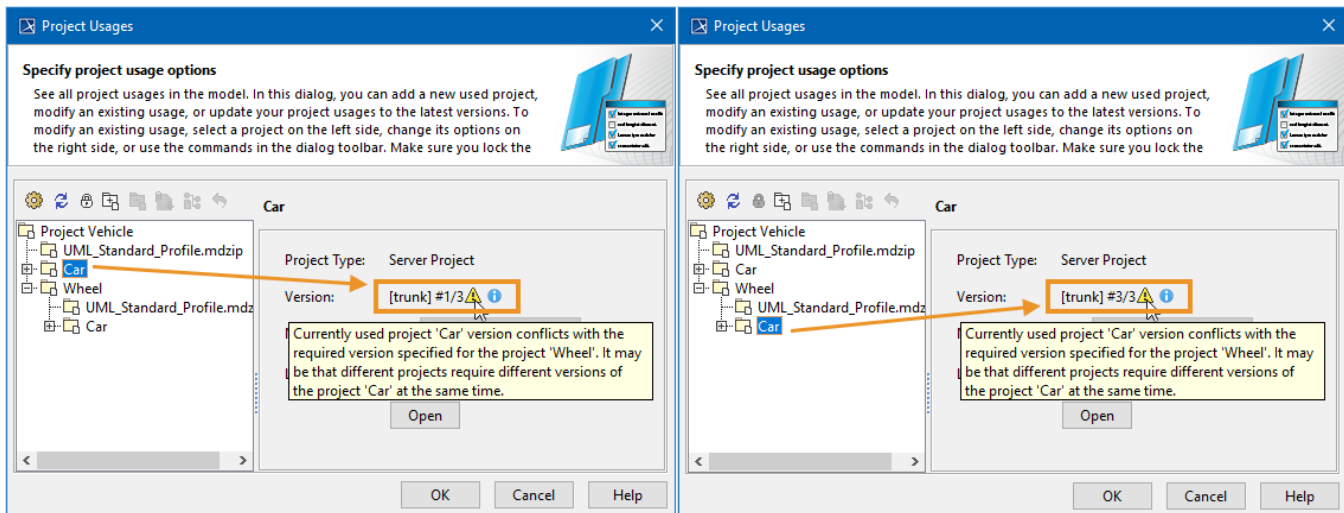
Project Usages

Specify project usage options

See all project usages in the model. In this dialog, you can add a new used project, modify an existing usage, or update your project usages to the latest versions. To modify an existing usage, select a project on the left side, change its options on the right side, or use the commands in the dialog toolbar. Make sure you lock the

Project Vehicle
UML_Standard_Profile.mdzip
Car
Wheel
UML_Standard_Profile.mdz
Car

Car

Project Type: Server Project

Version: [trunk] #1/3

Currently used project 'Car' version conflicts with the required version specified for the project 'Wheel'. It may be that different projects require different versions of the project 'Car' at the same time.

Open

OK Cancel Help

Project Usages

Specify project usage options

See all project usages in the model. In this dialog, you can add a new used project, modify an existing usage, or update your project usages to the latest versions. To modify an existing usage, select a project on the left side, change its options on the right side, or use the commands in the dialog toolbar. Make sure you lock the

Project Vehicle
UML_Standard_Profile.mdzip
Car
Wheel
UML_Standard_Profile.mdz
Car

Car

Project Type: Server Project

Version: [trunk] #3/3

Currently used project 'Car' version conflicts with the required version specified for the project 'Wheel'. It may be that different projects require different versions of the project 'Car' at the same time.

Open

OK Cancel Help